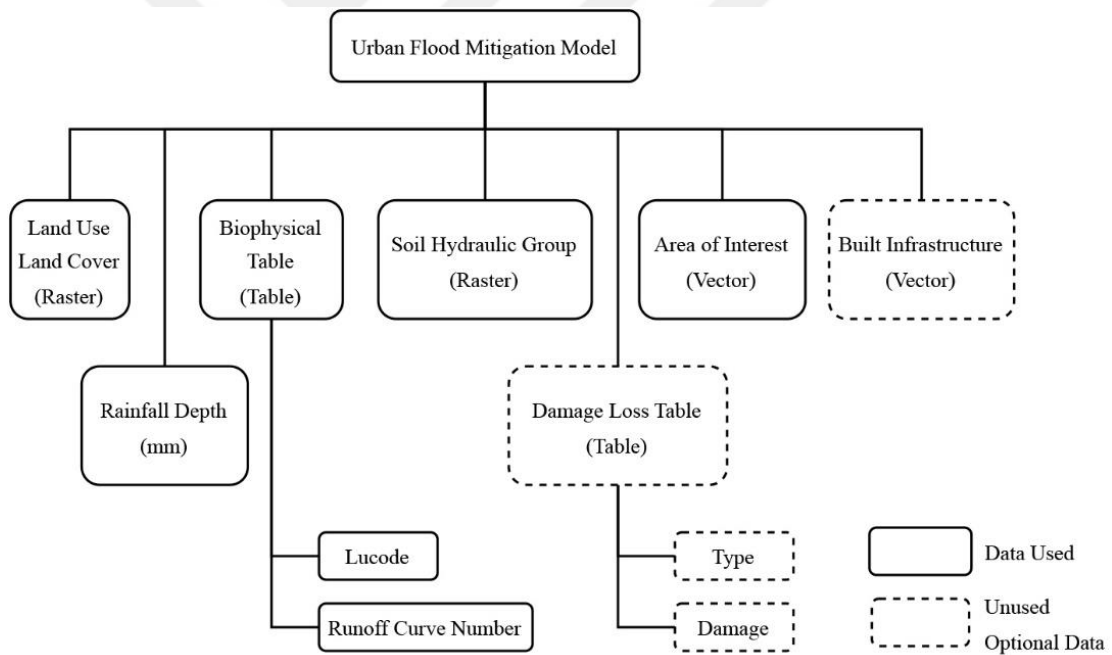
Urban Flood Mitigation Model

Land Use Land Cover (Raster)

Rainfall Depth (mm)

Biophysical Table (Table)

Lucode

Runoff Curve Number

Soil Hydraulic Group (Raster)

Damage Loss Table (Table)

Type

Damage

Area of Interest (Vector)

Built Infrastructure (Vector)

Data Used

Unused Optional Data